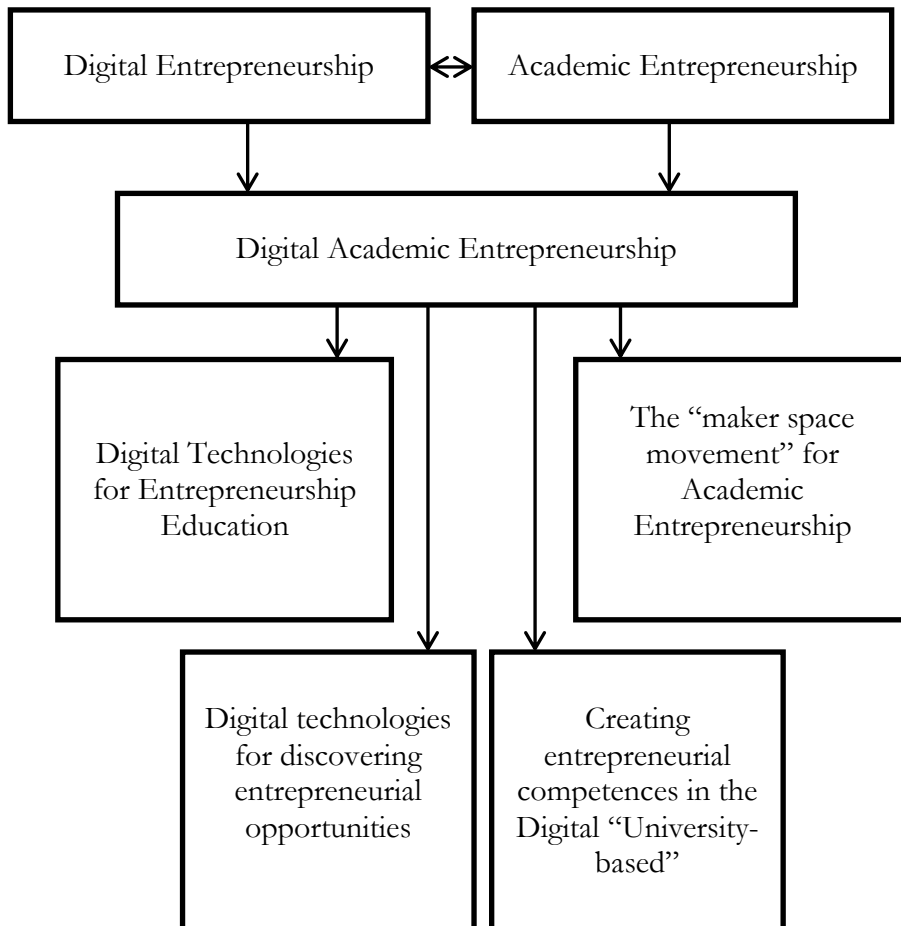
Digital Entrepreneurship

Academic Entrepreneurship

Digital Academic Entrepreneurship

Digital Technologies for Entrepreneurship Education

The "maker space movement" for Academic Entrepreneurship

Digital technologies for discovering entrepreneurial opportunities

Creating entrepreneurial competences in the Digital "University-based"